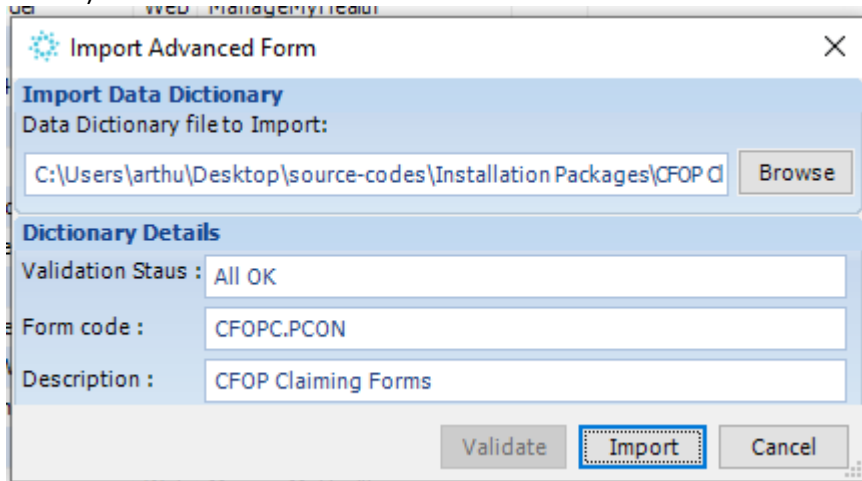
Import Advanced Form

Import Data Dictionary
Data Dictionary file to Import:
C:\Users\arthu\Desktop\source-codes\Installation Packages\CFOP Cl
Browse

Dictionary Details
Validation Staus : All OK
Form code : CFOPC.PCON
Description : CFOP Claiming Forms

Validate
Import
Cancel